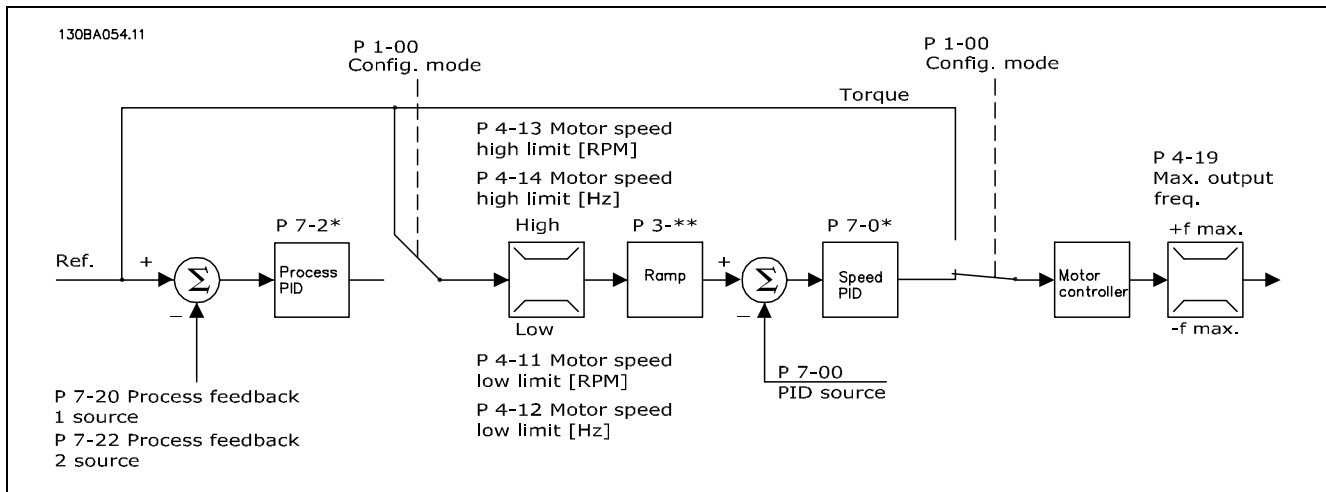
130BA054.11

P 1-00
Config. mode

Torque

P 1-00
Config. mode

P 4-13 Motor speed high limit [RPM]

P 4-14 Motor speed high limit [Hz]

P 4-19
Max. output freq.

Ref.

+

$\Sigma$

−

P 7-2*

Process PID

High

Low

P 3-**

Ramp

+

$\Sigma$

−

P 7-0*

Speed PID

Motor controller

+f max.

-f max.

P 7-20 Process feedback 1 source

P 7-22 Process feedback 2 source

P 4-11 Motor speed low limit [RPM]

P 4-12 Motor speed low limit [Hz]

P 7-00
PID source